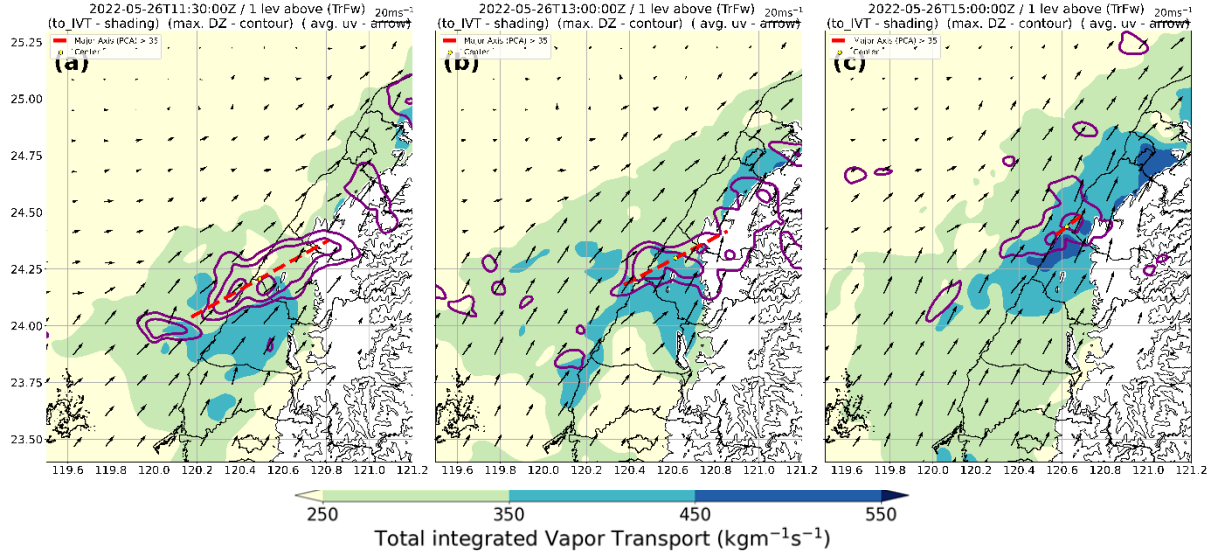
2022-05-26T11:30:00Z / 1 lev above (TrFw)
(to_IVT - shading) (max. DZ - contour) ( avg. uv - arrow)
20ms$^{-1}$
Major Axis (PCA) > 35
Center
(a)
25.25
25.00
24.75
24.50
24.25
24.00
23.75
23.50
119.6 119.8 120.0 120.2 120.4 120.6 120.8 121.0 121.2

2022-05-26T13:00:00Z / 1 lev above (TrFw)
(to_IVT - shading) (max. DZ - contour) ( avg. uv - arrow)
20ms$^{-1}$
Major Axis (PCA) > 35
Center
(b)
119.6 119.8 120.0 120.2 120.4 120.6 120.8 121.0 121.2

2022-05-26T15:00:00Z / 1 lev above (TrFw)
(to_IVT - shading) (max. DZ - contour) ( avg. uv - arrow)
20ms$^{-1}$
Major Axis (PCA) > 35
(c)
119.6 119.8 120.0 120.2 120.4 120.6 120.8 121.0 121.2

250 350 450 550
Total integrated Vapor Transport (kgm$^{-1}$s$^{-1}$)